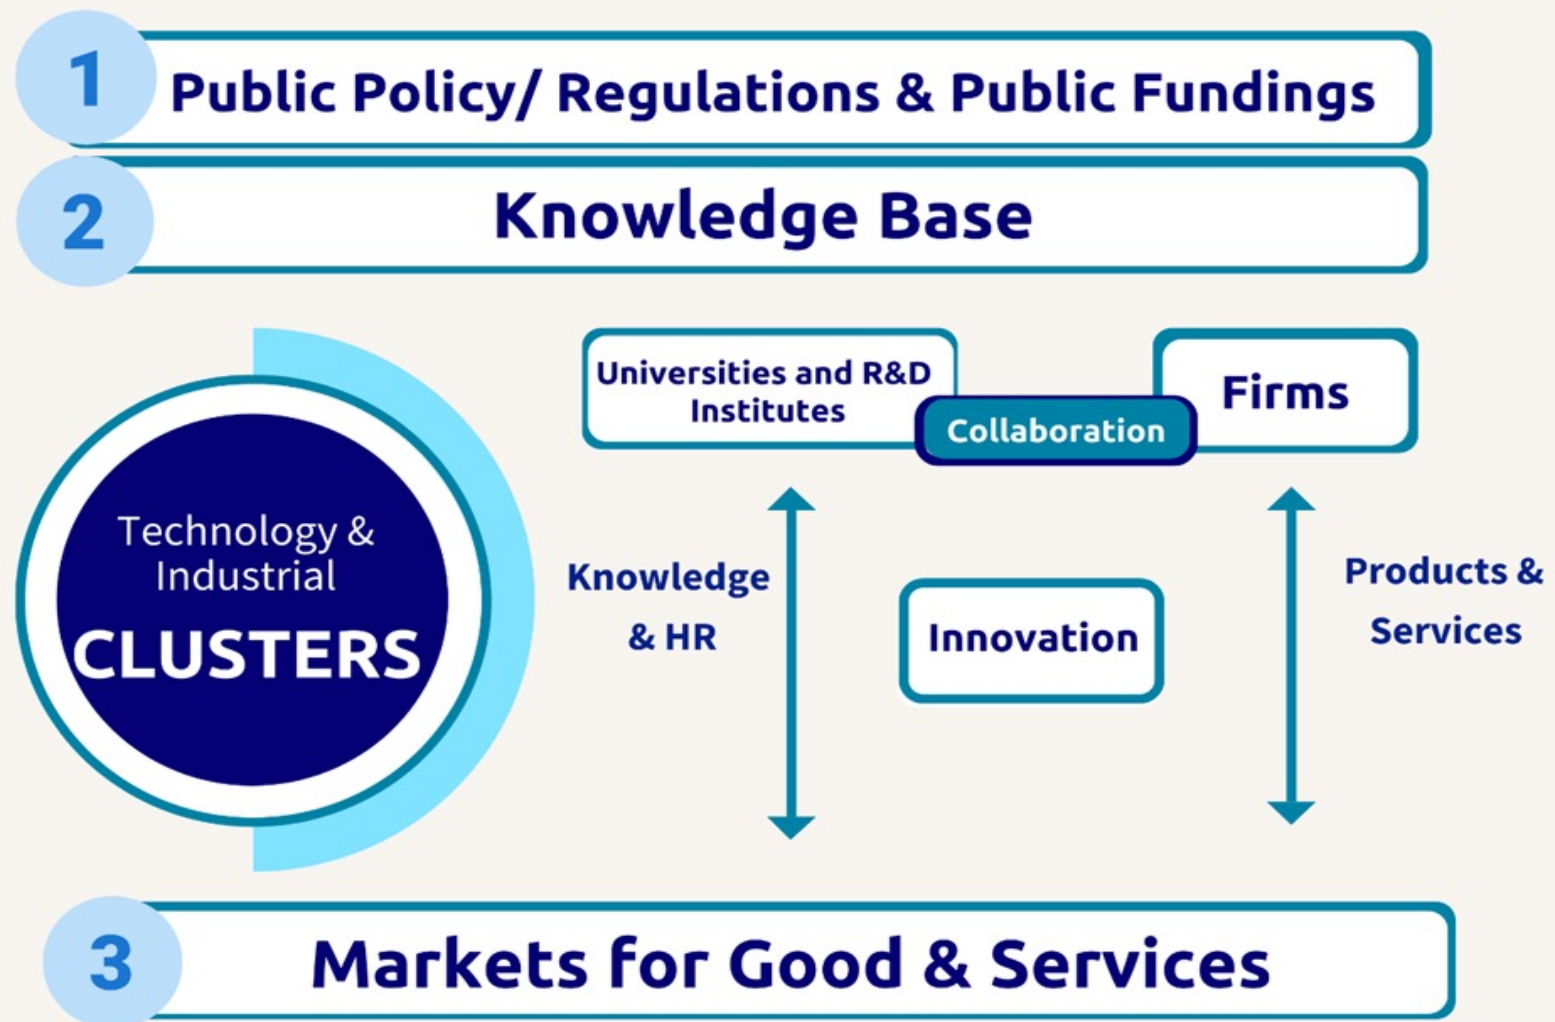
1 Public Policy/ Regulations & Public Fundings

2 Knowledge Base

Technology & Industrial CLUSTERS

Universities and R&D Institutes

Collaboration

Firms

Knowledge & HR

Innovation

Products & Services

3 Markets for Good & Services